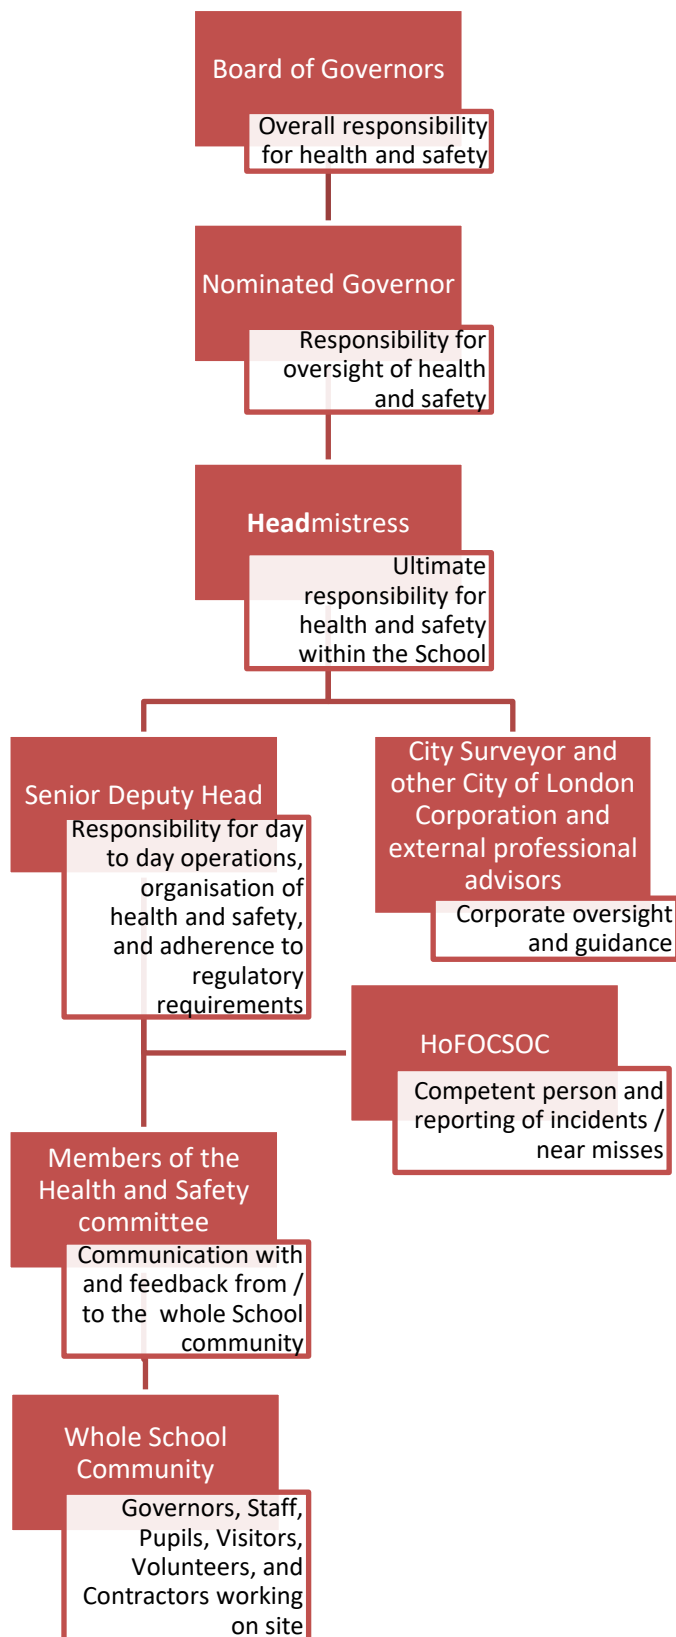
Board of Governors

Overall responsibility for health and safety

Nominated Governor

Responsibility for oversight of health and safety

Headmistress

Ultimate responsibility for health and safety within the School

Senior Deputy Head

Responsibility for day to day operations, organisation of health and safety, and adherence to regulatory requirements

City Surveyor and other City of London Corporation and external professional advisors

Corporate oversight and guidance

HoFOCSOC

Competent person and reporting of incidents / near misses

Members of the Health and Safety committee

Communication with and feedback from / to the whole School community

Whole School Community

Governors, Staff, Pupils, Visitors, Volunteers, and Contractors working on site